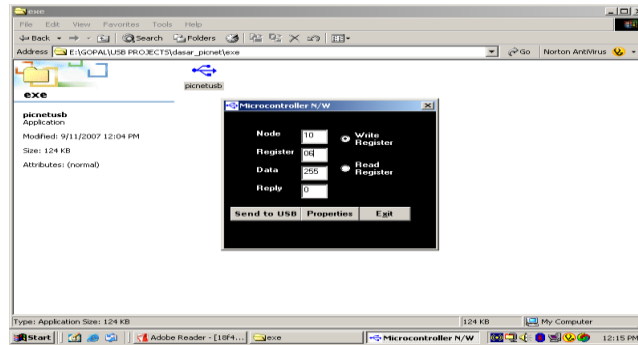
exe

File Edit View Favorites Tools Help

Back Search Folders

Address E:\GOPAL\USB PROJECTS\dasar_picnet\exe

Go Norton AntiVirus

exe

picnetusb

picnetusb
Application

Modified: 9/11/2007 12:04 PM

Size: 124 KB

Attributes: (normal)

Microcontroller N/W

Node 10

Register 06

Data 255

Reply 0

Write Register

Read Register

Send to USB Properties Exit

Type: Application Size: 124 KB

124 KB

My Computer

Start Adobe Reader - [18F4... exe Microcontroller N/W 12:15 PM